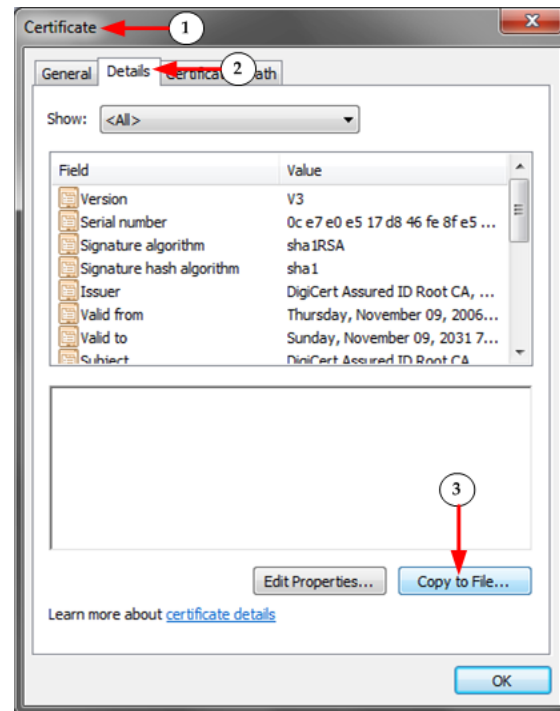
Certificate
1
General Details Certificat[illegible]ath
2
Show: <All>

| Field | Value |
|---|---|
| Version | V3 |
| Serial number | 0c e7 e0 e5 17 d8 46 fe 8f e5 ... |
| Signature algorithm | sha1RSA |
| Signature hash algorithm | sha1 |
| Issuer | DigiCert Assured ID Root CA, ... |
| Valid from | Thursday, November 09, 2006... |
| Valid to | Sunday, November 09, 2031 7... |
| Subject | DigiCert Assured ID Root CA |

3
Edit Properties... Copy to File...
Learn more about certificate details
OK